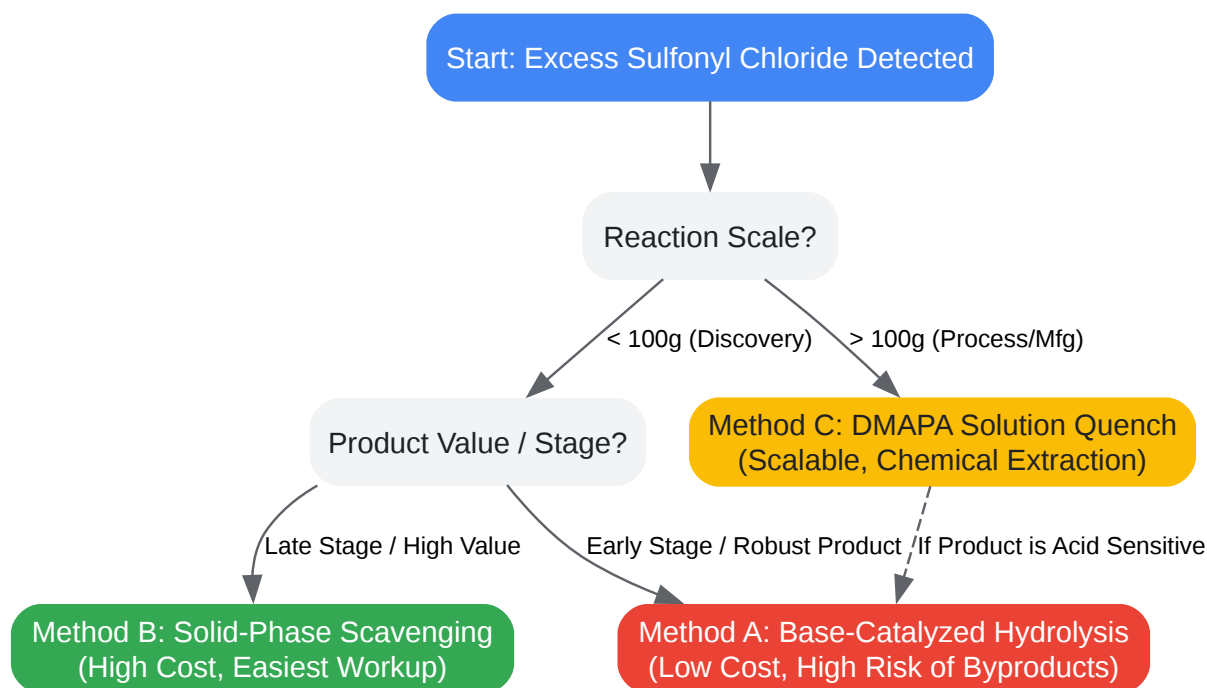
Start: Excess Sulfonyl Chloride Detected

Reaction Scale?

< 100g (Discovery)

> 100g (Process/Mfg)

Product Value / Stage?

Method C: DMAPA Solution Quench
(Scalable, Chemical Extraction)

Late Stage / High Value

Early Stage / Robust Product

If Product is Acid Sensitive

Method B: Solid-Phase Scavenging
(High Cost, Easiest Workup)

Method A: Base-Catalyzed Hydrolysis
(Low Cost, High Risk of Byproducts)